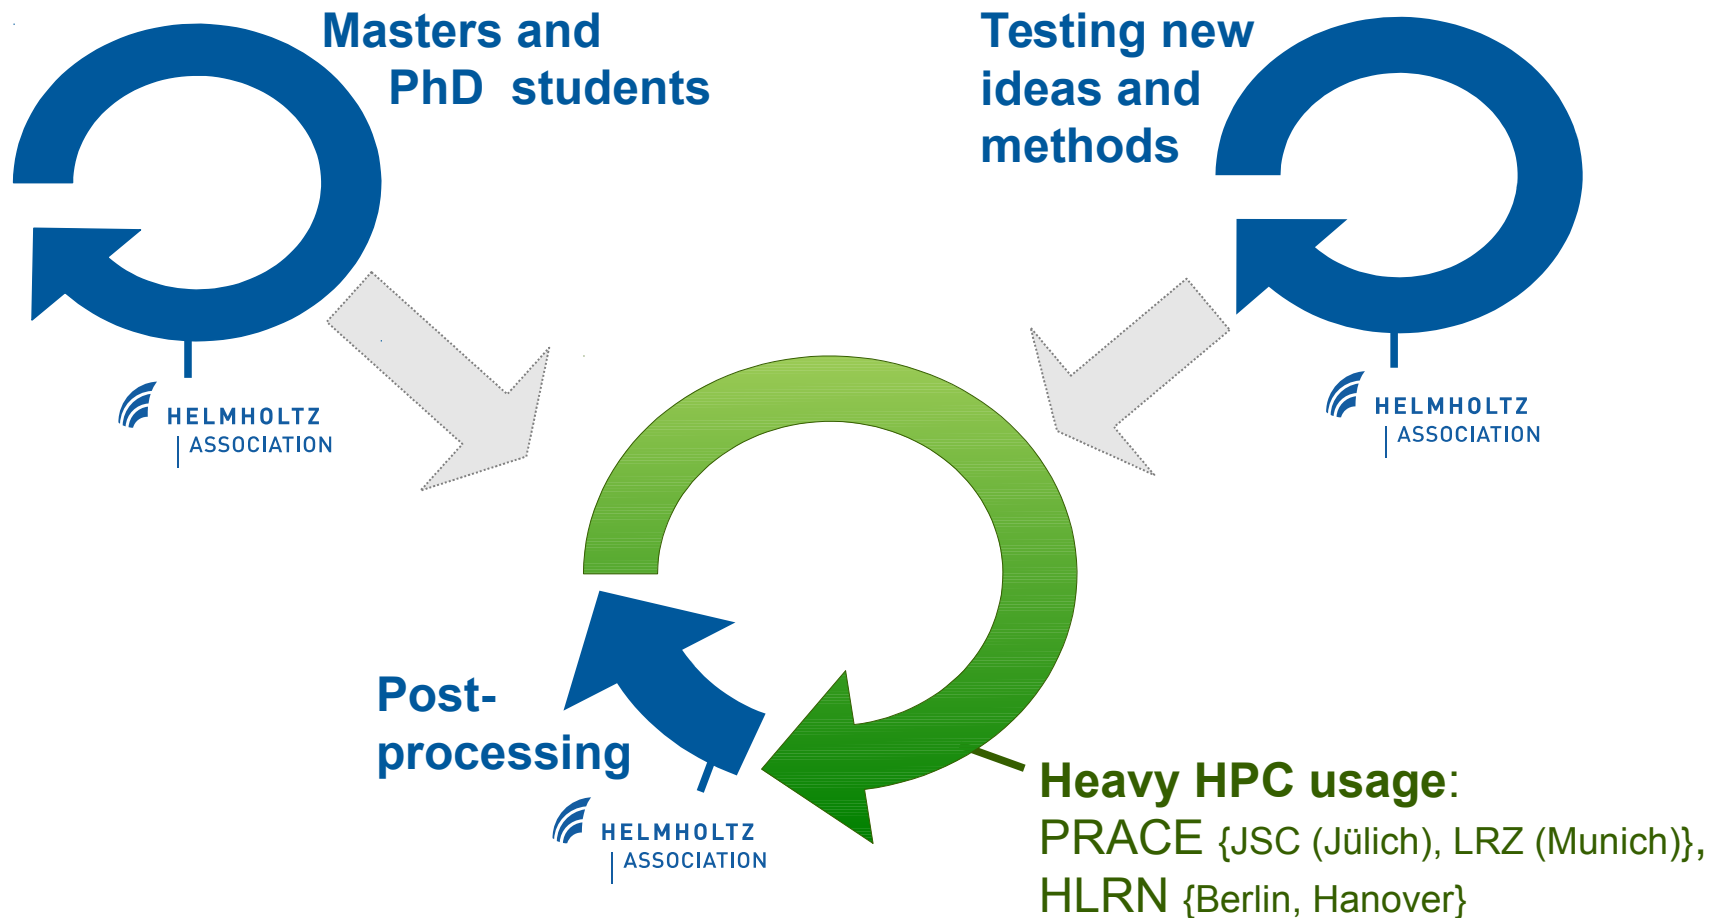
Masters and PhD students

Testing new ideas and methods

HELMHOLTZ ASSOCIATION

HELMHOLTZ ASSOCIATION

Post-processing

HELMHOLTZ ASSOCIATION

Heavy HPC usage:
PRACE {JSC (Jülich), LRZ (Munich)}, HLRN {Berlin, Hanover}